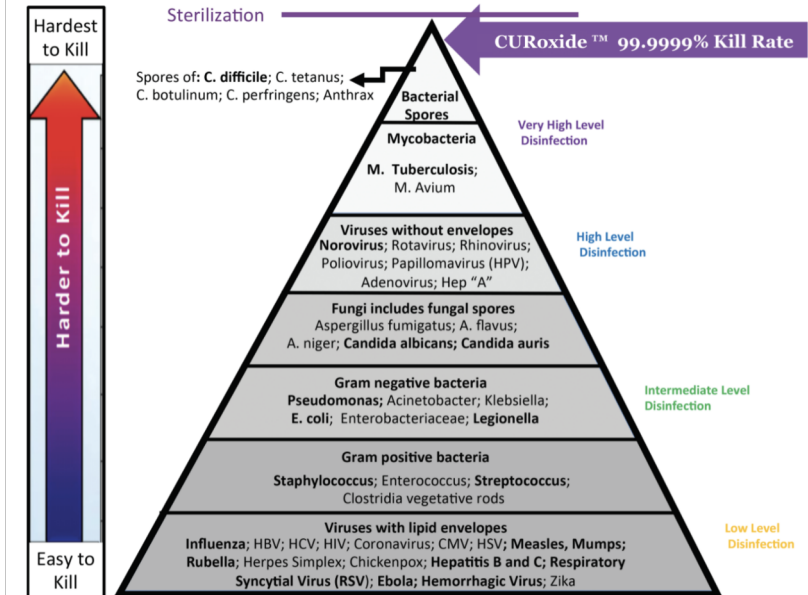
Hardest to Kill

Harder to Kill

Easy to Kill

Sterilization

CURoxide ™ 99.9999% Kill Rate

Spores of: C. difficile; C. tetanus; C. botulinum; C. perfringens; Anthrax

Bacterial Spores

Mycobacteria

M. Tuberculosis; M. Avium

Very High Level Disinfection

Viruses without envelopes
Norovirus; Rotavirus; Rhinovirus; Poliovirus; Papillomavirus (HPV); Adenovirus; Hep "A"

High Level Disinfection

Fungi includes fungal spores
Aspergillus fumigatus; A. flavus; A. niger; Candida albicans; Candida auris

Gram negative bacteria
Pseudomonas; Acinetobacter; Klebsiella; E. coli; Enterobacteriaceae; Legionella

Intermediate Level Disinfection

Gram positive bacteria
Staphylococcus; Enterococcus; Streptococcus; Clostridia vegetative rods

Viruses with lipid envelopes
Influenza; HBV; HCV; HIV; Coronavirus; CMV; HSV; Measles, Mumps; Rubella; Herpes Simplex; Chickenpox; Hepatitis B and C; Respiratory Syncytial Virus (RSV); Ebola; Hemorrhagic Virus; Zika

Low Level Disinfection